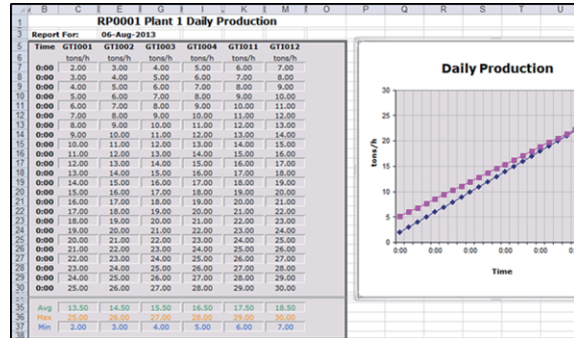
| | B | C | E | G | I | K | M | O | P | Q | R | S | T | U |
|---|---|---|---|---|---|---|---|---|---|---|---|---|---|---|
| 1 | | RP0001 Plant 1 Daily Production | | | | | | | | | | | | |
| 3 | Report For: | 06-Aug-2013 | | | | | | | | | | | | |
| 5 | Time | GTI001 | GTI002 | GTI003 | GTI004 | GTI011 | GTI012 | | | | | | | |
| 6 | | tons/h | tons/h | tons/h | tons/h | tons/h | tons/h | | | | | | | |
| 7 | 0:00 | 2.00 | 3.00 | 4.00 | 5.00 | 6.00 | 7.00 | | | | | | | |
| 8 | 0:00 | 3.00 | 4.00 | 5.00 | 6.00 | 7.00 | 8.00 | | | | | | | |
| 9 | 0:00 | 4.00 | 5.00 | 6.00 | 7.00 | 8.00 | 9.00 | | | | | | | |
| 10 | 0:00 | 5.00 | 6.00 | 7.00 | 8.00 | 9.00 | 10.00 | | | | | | | |
| 11 | 0:00 | 6.00 | 7.00 | 8.00 | 9.00 | 10.00 | 11.00 | | | | | | | |
| 12 | 0:00 | 7.00 | 8.00 | 9.00 | 10.00 | 11.00 | 12.00 | | | | | | | |
| 13 | 0:00 | 8.00 | 9.00 | 10.00 | 11.00 | 12.00 | 13.00 | | | | | | | |
| 14 | 0:00 | 9.00 | 10.00 | 11.00 | 12.00 | 13.00 | 14.00 | | | | | | | |
| 15 | 0:00 | 10.00 | 11.00 | 12.00 | 13.00 | 14.00 | 15.00 | | | | | | | |
| 16 | 0:00 | 11.00 | 12.00 | 13.00 | 14.00 | 15.00 | 16.00 | | | | | | | |
| 17 | 0:00 | 12.00 | 13.00 | 14.00 | 15.00 | 16.00 | 17.00 | | | | | | | |
| 18 | 0:00 | 13.00 | 14.00 | 15.00 | 16.00 | 17.00 | 18.00 | | | | | | | |
| 19 | 0:00 | 14.00 | 15.00 | 16.00 | 17.00 | 18.00 | 19.00 | | | | | | | |
| 20 | 0:00 | 15.00 | 16.00 | 17.00 | 18.00 | 19.00 | 20.00 | | | | | | | |
| 21 | 0:00 | 16.00 | 17.00 | 18.00 | 19.00 | 20.00 | 21.00 | | | | | | | |
| 22 | 0:00 | 17.00 | 18.00 | 19.00 | 20.00 | 21.00 | 22.00 | | | | | | | |
| 23 | 0:00 | 18.00 | 19.00 | 20.00 | 21.00 | 22.00 | 23.00 | | | | | | | |
| 24 | 0:00 | 19.00 | 20.00 | 21.00 | 22.00 | 23.00 | 24.00 | | | | | | | |
| 25 | 0:00 | 20.00 | 21.00 | 22.00 | 23.00 | 24.00 | 25.00 | | | | | | | |
| 26 | 0:00 | 21.00 | 22.00 | 23.00 | 24.00 | 25.00 | 26.00 | | | | | | | |
| 27 | 0:00 | 22.00 | 23.00 | 24.00 | 25.00 | 26.00 | 27.00 | | | | | | | |
| 28 | 0:00 | 23.00 | 24.00 | 25.00 | 26.00 | 27.00 | 28.00 | | | | | | | |
| 29 | 0:00 | 24.00 | 25.00 | 26.00 | 27.00 | 28.00 | 29.00 | | | | | | | |
| 30 | 0:00 | 25.00 | 26.00 | 27.00 | 28.00 | 29.00 | 30.00 | | | | | | | |
| 35 | Avg | 13.50 | 14.50 | 15.50 | 16.50 | 17.50 | 18.50 | | | | | | | |
| 36 | Max | 25.00 | 26.00 | 27.00 | 28.00 | 29.00 | 30.00 | | | | | | | |
| 37 | Min | 2.00 | 3.00 | 4.00 | 5.00 | 6.00 | 7.00 | | | | | | | |
| 38 | | | | | | | | | | | | | | |

Daily Production

30
25
20
15
10
5
0

tons/h

0:00 0:00 0:00 0:00 0:00 0:00 0:00

Time